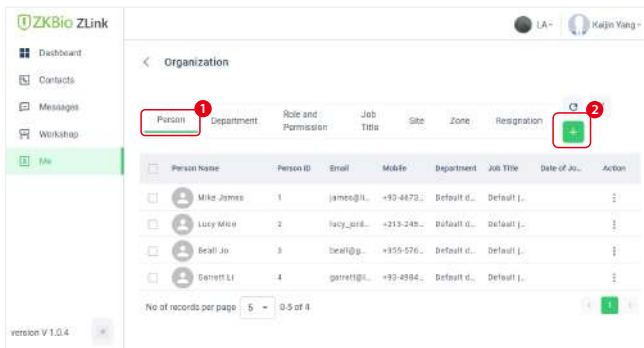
ZKBio ZLink

LA Kaijin Yang

Dashboard
Contacts
Messages
Workshop
Me

version V 1.0.4

< Organization

Person 1 Department Role and Permission Job Title Site Zone Resignation 2 +

| | Person Name | Person ID | Email | Mobile | Department | Job Title | Date of Jo... | Action |
|---|---|---|---|---|---|---|---|---|
| | Mike James | 1 | james@li... | +93-4673... | Default d... | Default j... | | ⋮ |
| | Lucy Mice | 2 | lucy_prid... | +213-249... | Default d... | Default j... | | ⋮ |
| | Beall Jo | 3 | beall@g... | +355-576... | Default d... | Default j... | | ⋮ |
| | Garrett Li | 4 | garrett@l... | +93-4984... | Default d... | Default j... | | ⋮ |

No of records per page 5 0-5 of 4 1